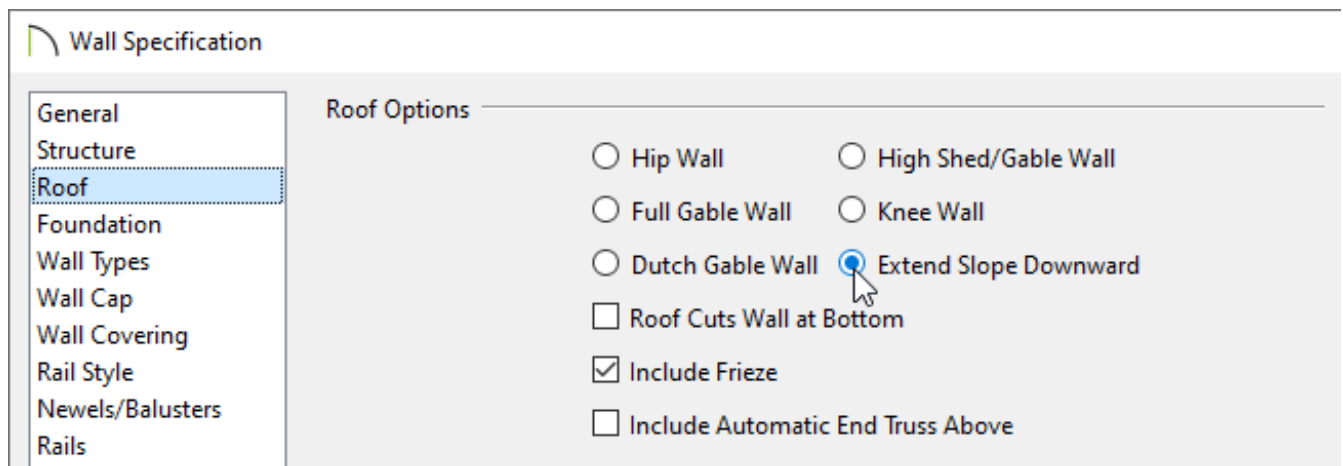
Wall Specification

General
Structure
Roof
Foundation
Wall Types
Wall Cap
Wall Covering
Rail Style
Newels/Balusters
Rails

Roof Options

Hip Wall
High Shed/Gable Wall
Full Gable Wall
Knee Wall
Dutch Gable Wall
Extend Slope Downward
Roof Cuts Wall at Bottom
Include Frieze
Include Automatic End Truss Above